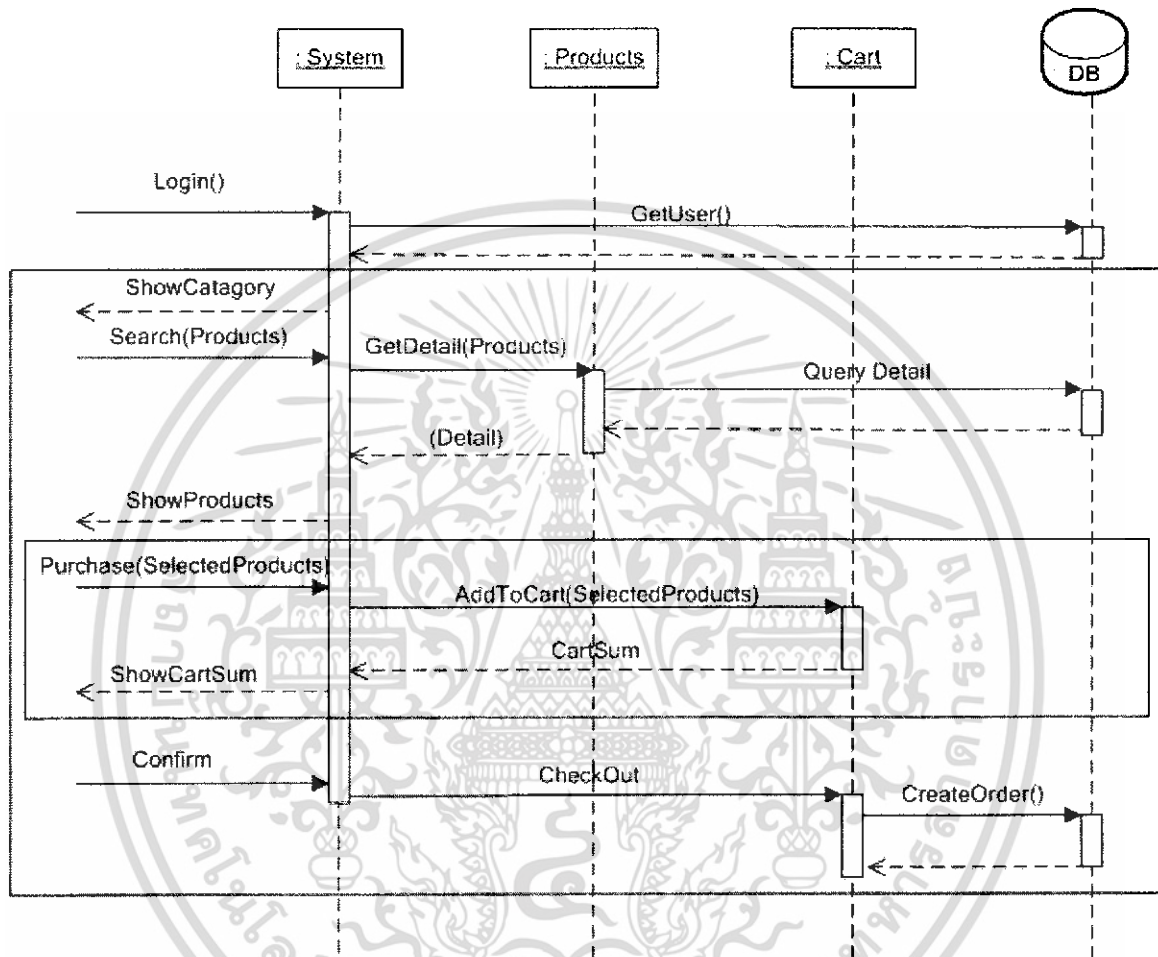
: System

: Products

: Cart

DB

Login()

GetUser()

ShowCatagory

Search(Products)

GetDetail(Products)

Query Detail

(Detail)

ShowProducts

Purchase(SelectedProducts)

AddToCart(SelectedProducts)

CartSum

ShowCartSum

Confirm

CheckOut

CreateOrder()